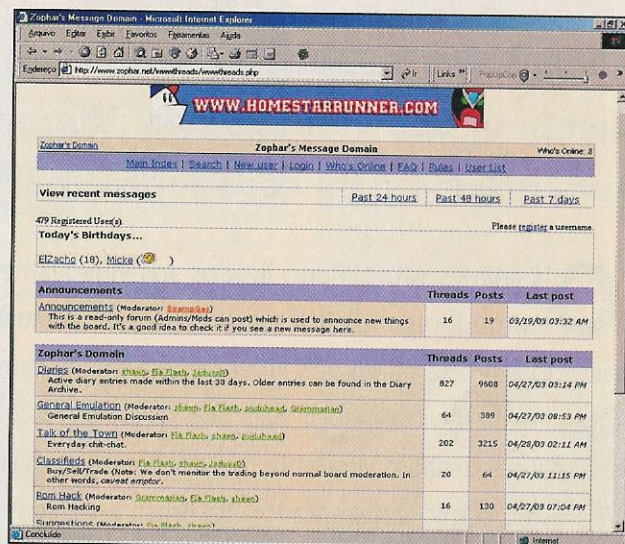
Zophar's Message Domain - Microsoft Internet Explorer

Arquivo Editar Exibir Favoritos Ferramentas Ajuda

Endereço http://www.zophar.net/wwwthreads/wwwthreads.php

Ir Links PopUpCop

WWW.HOMESTARRUNNER.COM

Zophar's Domain

Zophar's Message Domain

Who's Online: 8

Main Index | Search | New user | Login | Who's Online | FAQ | Rules | User List

View recent messages

Past 24 hours | Past 48 hours | Past 7 days

479 Registered User(s).

Please register a username.

Today's Birthdays...

ElZacho (18), Micke ( )

| Announcements | Threads | Posts | Last post |
|---|---|---|---|
| Announcements (Moderator: SwampGas) This is a read-only forum (Admins/Mods can post) which is used to announce new things with the board. It's a good idea to check it if you see a new message here. | 16 | 19 | 03/19/03 03:32 AM |

| Zophar's Domain | Threads | Posts | Last post |
|---|---|---|---|
| Diaries (Moderator: shaun, Fla Flash, Jadusable) Active diary entries made within the last 30 days. Older entries can be found in the Diary Archive. | 827 | 9608 | 04/27/03 09:14 PM |
| General Emulation (Moderator: shaun, Fla Flash, puduhead, Grammarian) General Emulation Discussion | 64 | 389 | 04/27/03 08:53 PM |
| Talk of the Town (Moderator: Fla Flash, shaun, puduhead) Everyday chit-chat. | 202 | 3215 | 04/28/03 02:11 AM |
| Classifieds (Moderator: Fla Flash, shaun, Jadusable) Buy/Sell/Trade (Note: We don't monitor the trading beyond normal board moderation. In other words, caveat emptor. | 20 | 64 | 04/27/03 11:15 PM |
| Rom Hack (Moderator: Grammarian, Fla Flash, shaun) Rom Hacking | 16 | 130 | 04/27/03 07:04 PM |
| Suggestions (Moderator: Fla Flash, shaun) | | | |

Concluído

Internet